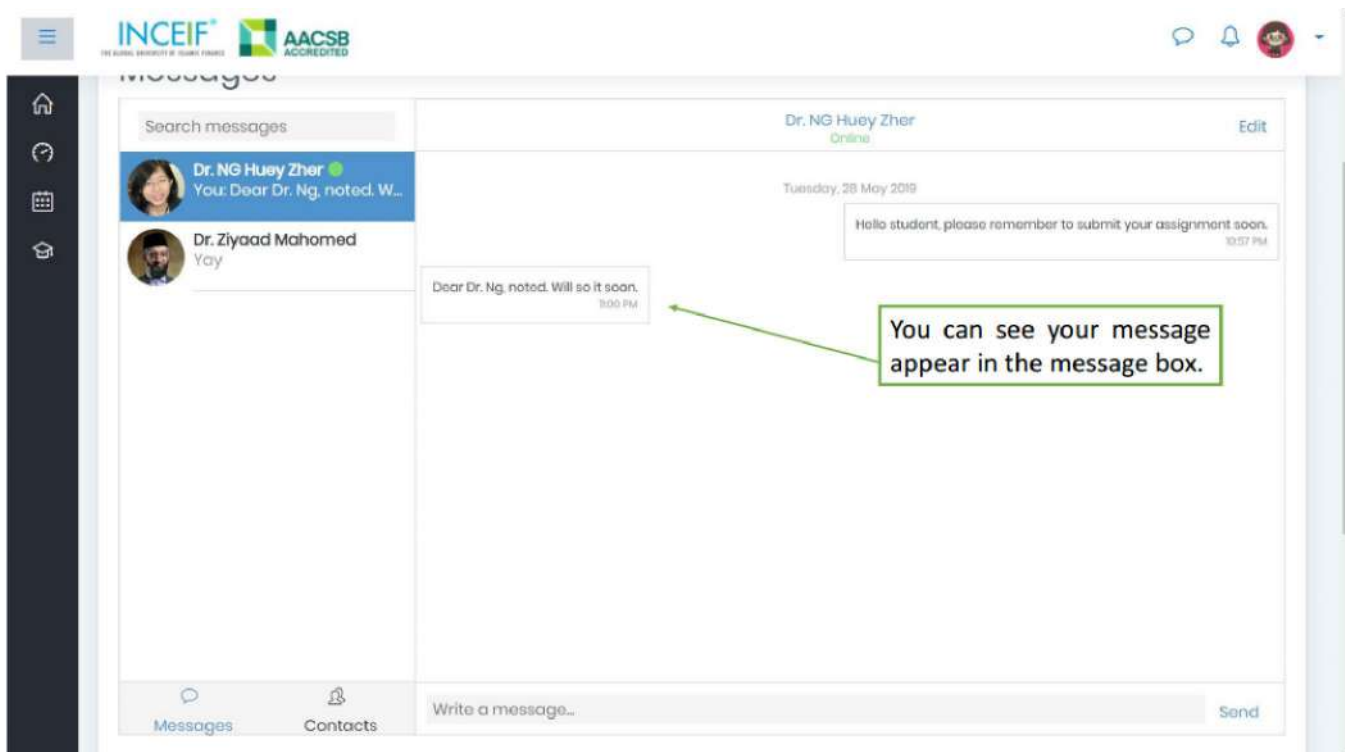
INCEIF®
THE GLOBAL UNIVERSITY OF ISLAMIC FINANCE
AACSB ACCREDITED

Messages

Search messages

Dr. NG Huey Zher
You: Dear Dr. Ng, noted. W...

Dr. Ziyaad Mahomed
Yay

Dr. NG Huey Zher
Online

Edit

Tuesday, 28 May 2019

Hello student, please remember to submit your assignment soon.
10:57 PM

Dear Dr. Ng, noted. Will so it soon.
11:00 PM

You can see your message appear in the message box.

Messages
Contacts

Write a message...

Send